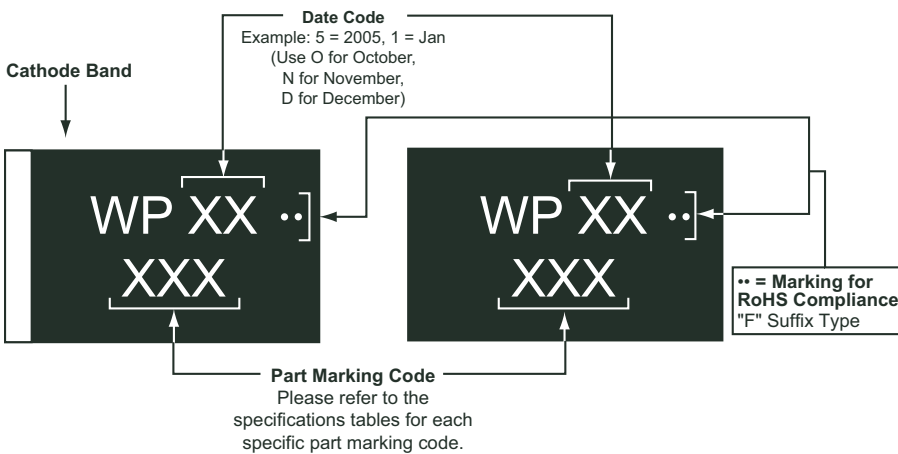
Date Code
Example: 5 = 2005, 1 = Jan
(Use O for October,
N for November,
D for December)

Cathode Band

WP XX ••
XXX

WP XX ••
XXX

•• = Marking for RoHS Compliance
"F" Suffix Type

Part Marking Code
Please refer to the specifications tables for each specific part marking code.